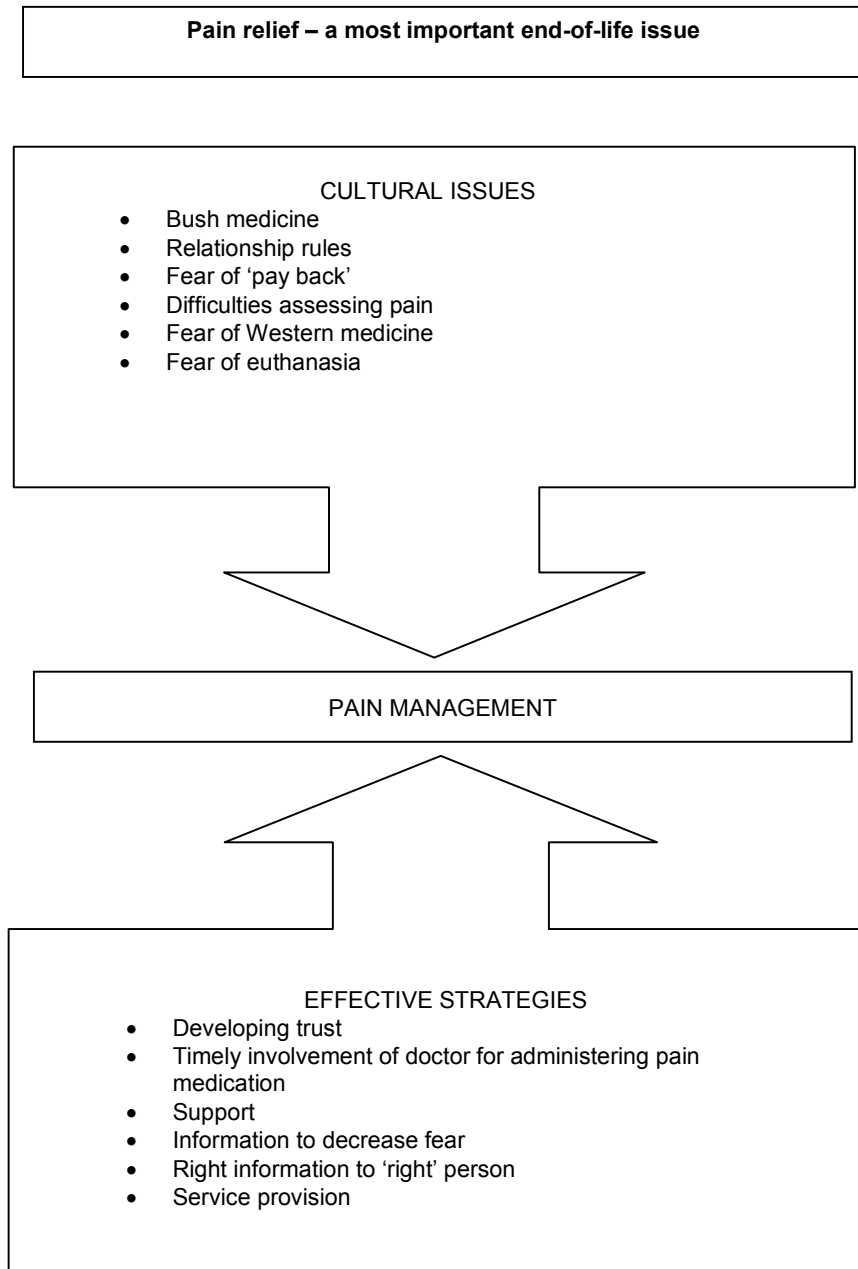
**Pain relief – a most important end-of-life issue**

CULTURAL ISSUES
- Bush medicine
- Relationship rules
- Fear of 'pay back'
- Difficulties assessing pain
- Fear of Western medicine
- Fear of euthanasia

PAIN MANAGEMENT

EFFECTIVE STRATEGIES
- Developing trust
- Timely involvement of doctor for administering pain medication
- Support
- Information to decrease fear
- Right information to 'right' person
- Service provision